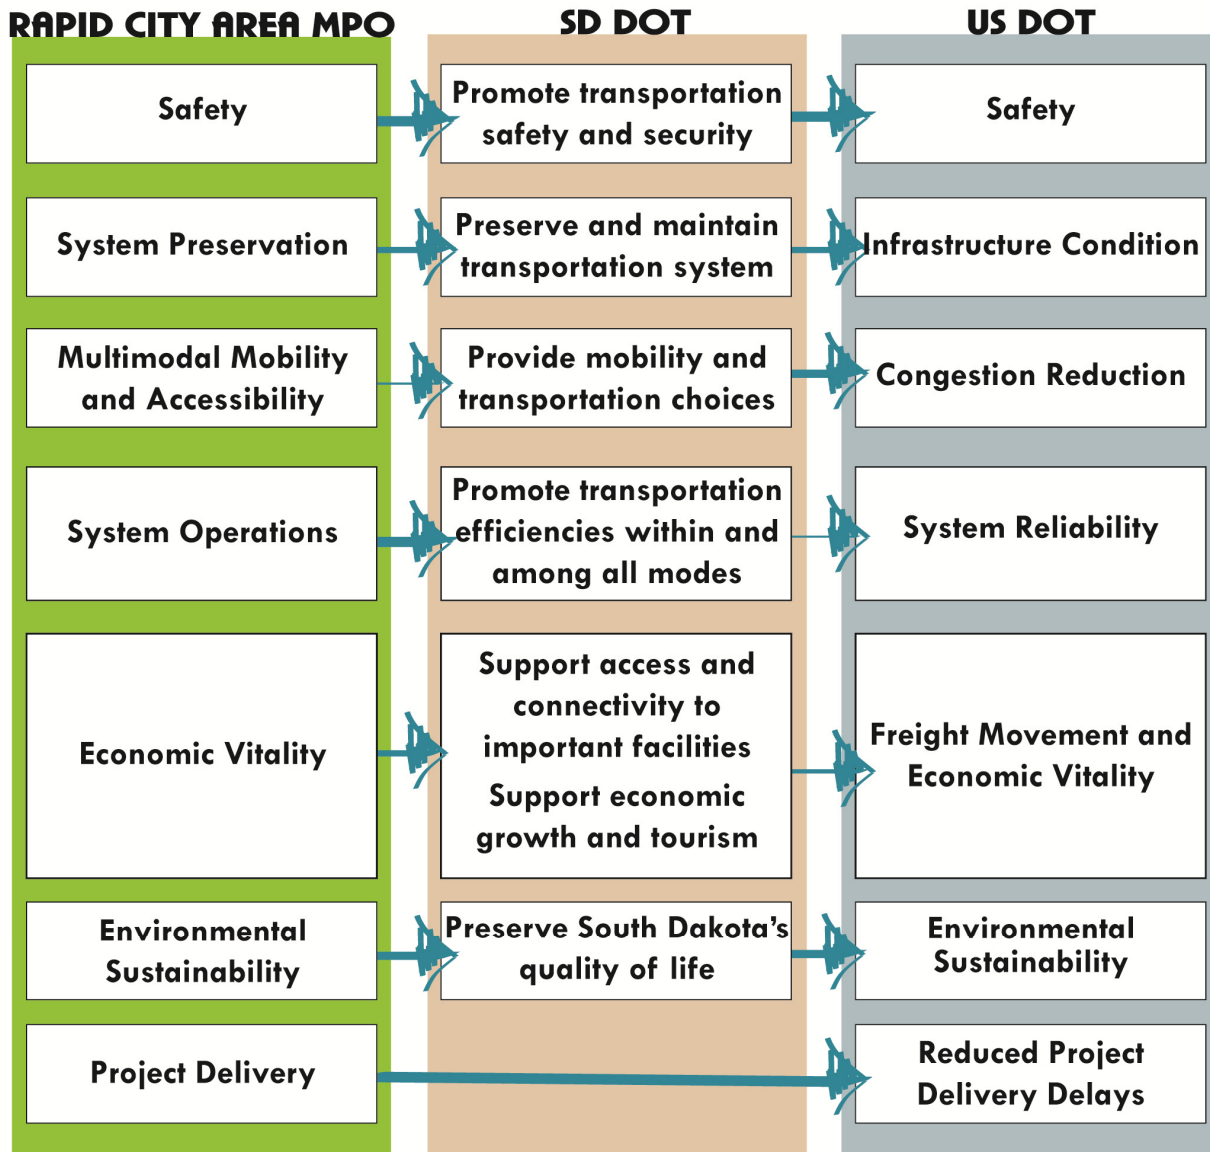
RAPID CITY AREA MPO

Safety

System Preservation

Multimodal Mobility and Accessibility

System Operations

Economic Vitality

Environmental Sustainability

Project Delivery

SD DOT

Promote transportation safety and security

Preserve and maintain transportation system

Provide mobility and transportation choices

Promote transportation efficiencies within and among all modes

Support access and connectivity to important facilities

Support economic growth and tourism

Preserve South Dakota's quality of life

US DOT

Safety

Infrastructure Condition

Congestion Reduction

System Reliability

Freight Movement and Economic Vitality

Environmental Sustainability

Reduced Project Delivery Delays